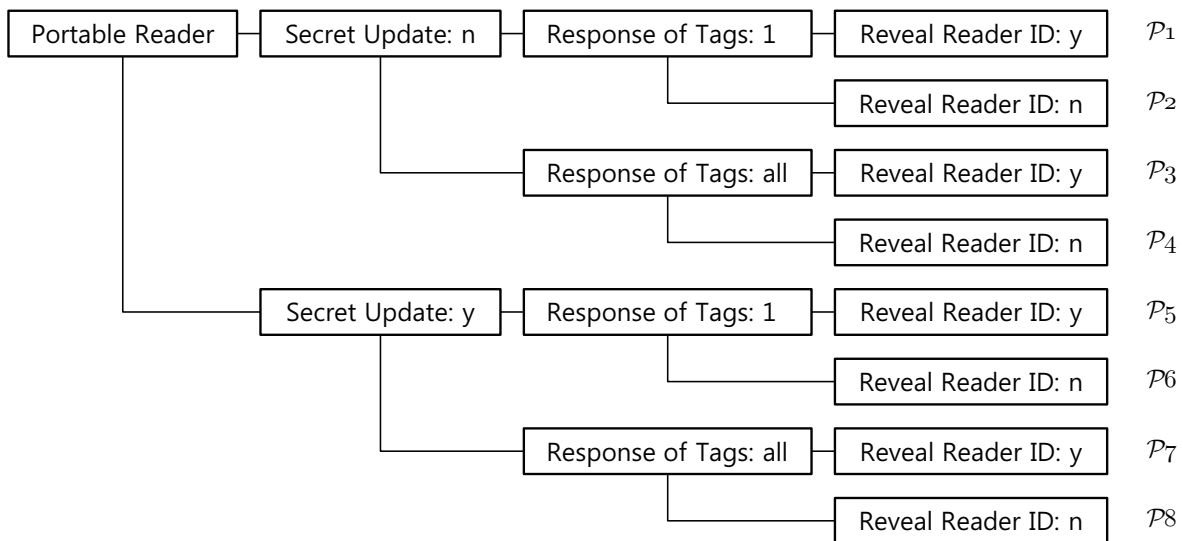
Portable Reader
Secret Update: n
Response of Tags: 1
Reveal Reader ID: y $\mathcal{P}_1$
Reveal Reader ID: n $\mathcal{P}_2$
Response of Tags: all
Reveal Reader ID: y $\mathcal{P}_3$
Reveal Reader ID: n $\mathcal{P}_4$
Secret Update: y
Response of Tags: 1
Reveal Reader ID: y $\mathcal{P}_5$
Reveal Reader ID: n $\mathcal{P}_6$
Response of Tags: all
Reveal Reader ID: y $\mathcal{P}_7$
Reveal Reader ID: n $\mathcal{P}_8$